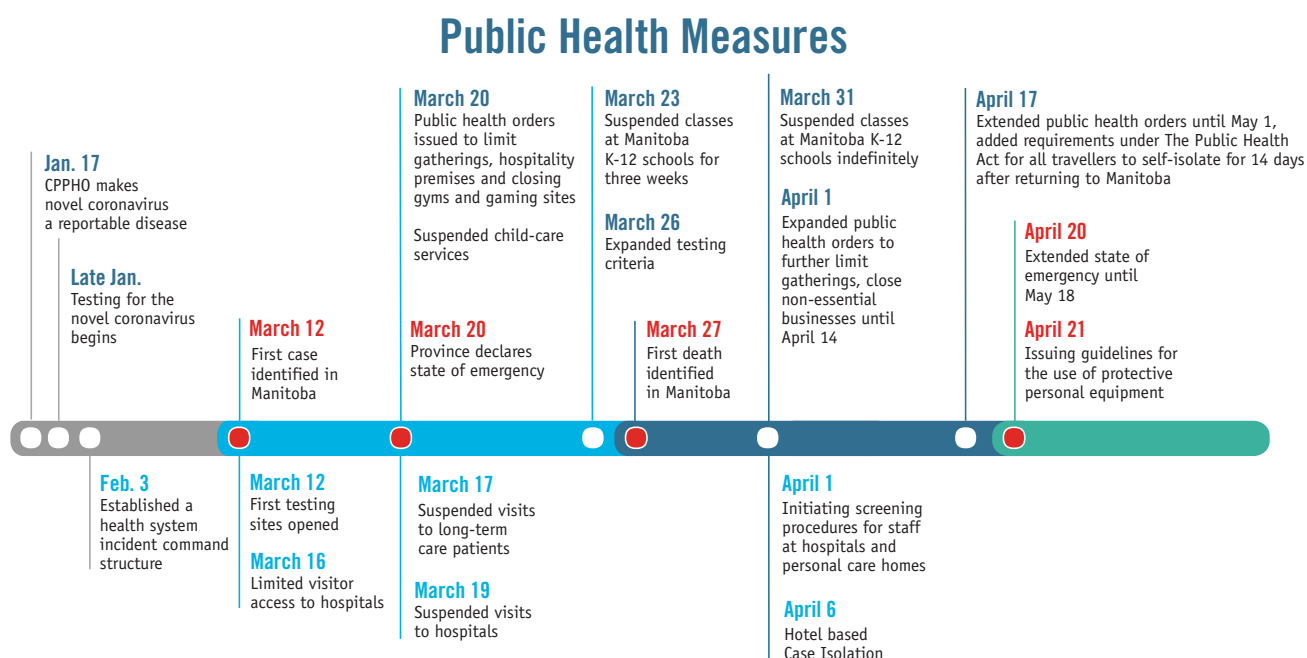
Public Health Measures

Jan. 17
CPPHO makes novel coronavirus a reportable disease

Late Jan.
Testing for the novel coronavirus begins

March 12
First case identified in Manitoba

March 20
Public health orders issued to limit gatherings, hospitality premises and closing gyms and gaming sites

Suspended child-care services

March 20
Province declares state of emergency

March 23
Suspended classes at Manitoba K-12 schools for three weeks

March 26
Expanded testing criteria

March 27
First death identified in Manitoba

March 31
Suspended classes at Manitoba K-12 schools indefinitely

April 1
Expanded public health orders to further limit gatherings, close non-essential businesses until April 14

April 17
Extended public health orders until May 1, added requirements under The Public Health Act for all travellers to self-isolate for 14 days after returning to Manitoba

April 20
Extended state of emergency until May 18

April 21
Issuing guidelines for the use of protective personal equipment

Feb. 3
Established a health system incident command structure

March 12
First testing sites opened

March 16
Limited visitor access to hospitals

March 17
Suspended visits to long-term care patients

March 19
Suspended visits to hospitals

April 1
Initiating screening procedures for staff at hospitals and personal care homes

April 6
Hotel based Case Isolation